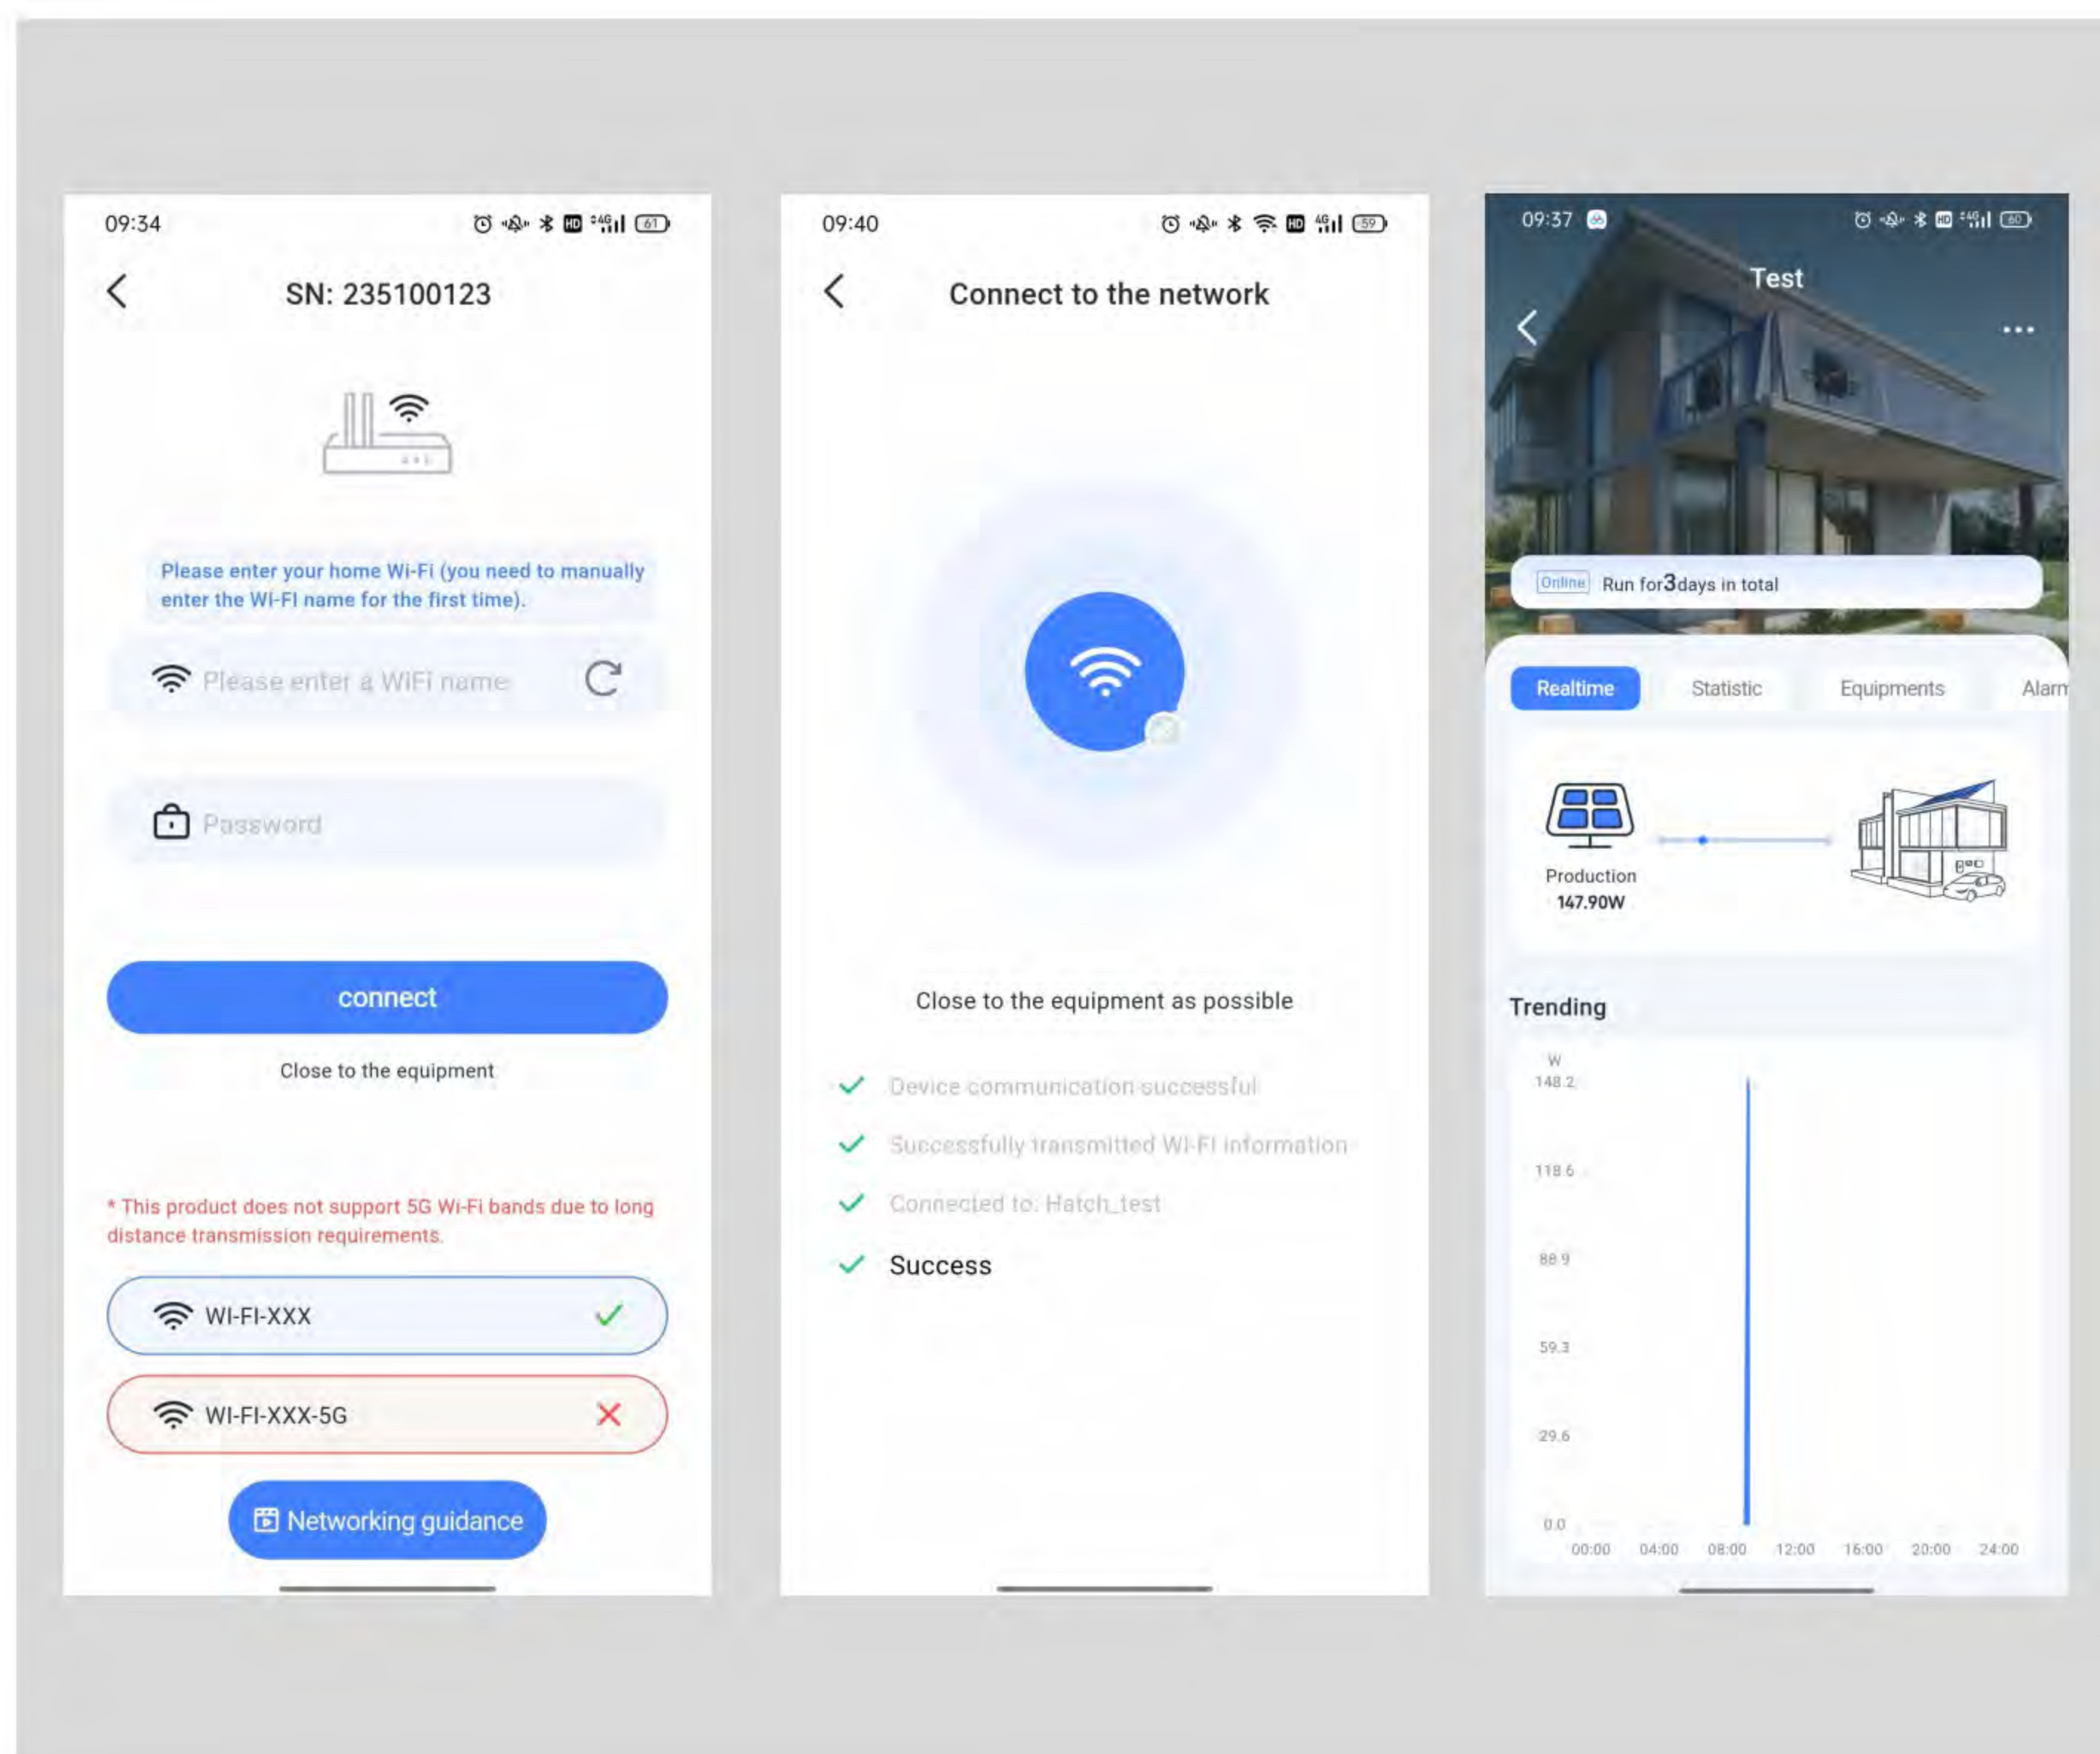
09:34

SN: 235100123

Please enter your home Wi-Fi (you need to manually enter the Wi-FI name for the first time).

Please enter a WiFi name

Password

connect

Close to the equipment

* This product does not support 5G Wi-Fi bands due to long distance transmission requirements.

WI-FI-XXX

WI-FI-XXX-5G

Networking guidance

09:40

Connect to the network

Close to the equipment as possible

Device communication successful

Successfully transmitted Wi-Fi information

Connected to: Hatch_test

Success

09:37

Test

Online Run for 3 days in total

Realtime Statistic Equipments Alarm

Production
147.90W

Trending

W
148.2
118.6
88.9
59.3
29.6
0.0
00:00 04:00 08:00 12:00 16:00 20:00 24:00